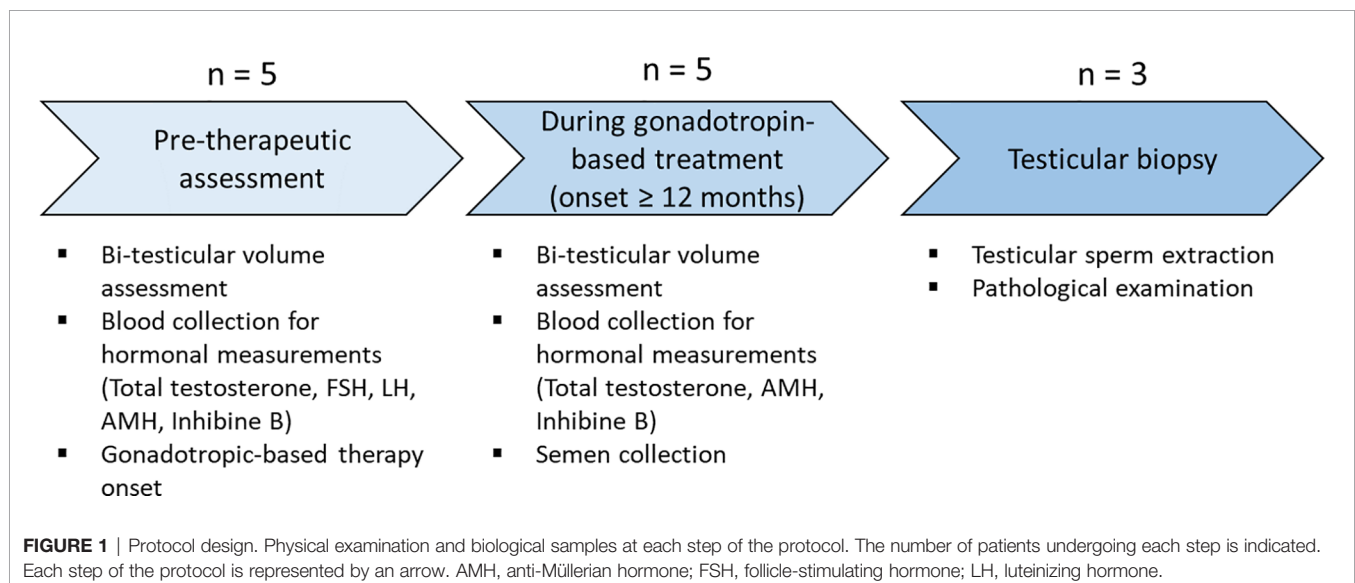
n = 5

Pre-therapeutic assessment

- Bi-testicular volume assessment
- Blood collection for hormonal measurements (Total testosterone, FSH, LH, AMH, Inhibine B)
- Gonadotropic-based therapy onset

n = 5

During gonadotropin-based treatment (onset ≥ 12 months)

- Bi-testicular volume assessment
- Blood collection for hormonal measurements (Total testosterone, AMH, Inhibine B)
- Semen collection

n = 3

Testicular biopsy

- Testicular sperm extraction
- Pathological examination

**FIGURE 1** | Protocol design. Physical examination and biological samples at each step of the protocol. The number of patients undergoing each step is indicated. Each step of the protocol is represented by an arrow. AMH, anti-Müllerian hormone; FSH, follicle-stimulating hormone; LH, luteinizing hormone.